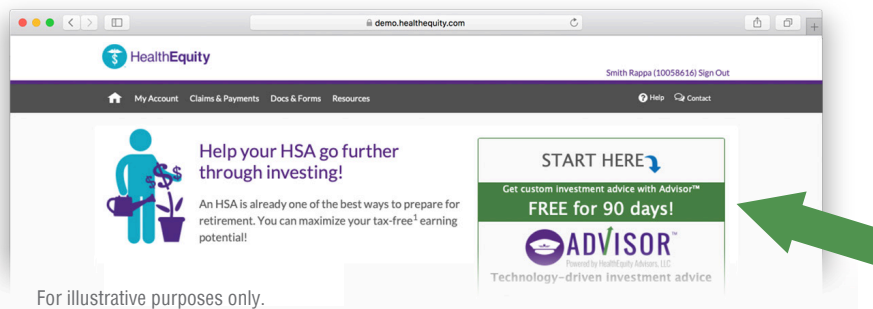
demo.healthequity.com

HealthEquity

Smith Rappa (10058616) Sign Out

My Account Claims & Payments Docs & Forms Resources

Help Contact

Help your HSA go further through investing!

An HSA is already one of the best ways to prepare for retirement. You can maximize your tax-free$^1$ earning potential!

START HERE

Get custom investment advice with Advisor™

FREE for 90 days!

ADVISOR™

Powered by HealthEquity Advisors, LLC

Technology-driven investment advice

For illustrative purposes only.